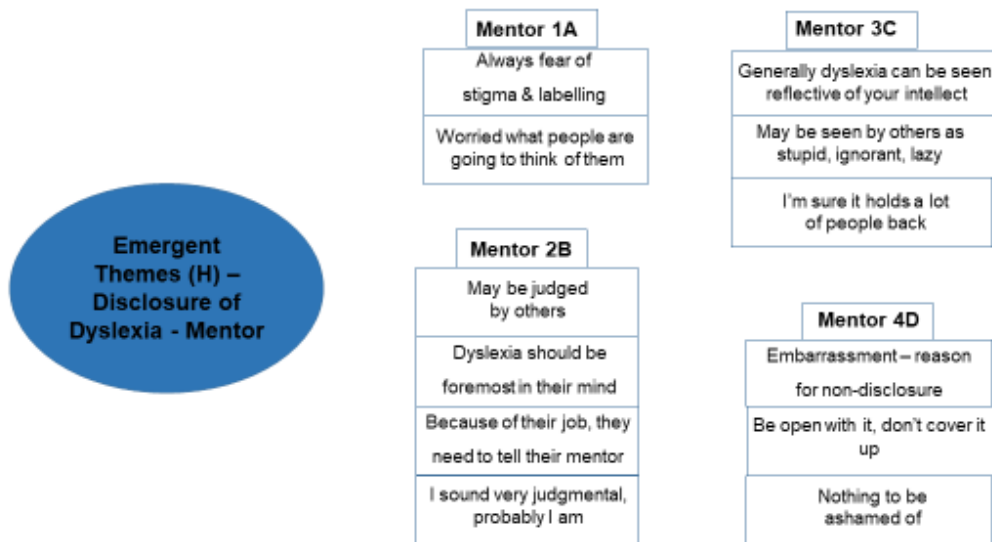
Emergent Themes (H) – Disclosure of Dyslexia - Mentor

Mentor 1A

Always fear of stigma & labelling

Worried what people are going to think of them

Mentor 2B

May be judged by others

Dyslexia should be foremost in their mind

Because of their job, they need to tell their mentor

I sound very judgmental, probably I am

Mentor 3C

Generally dyslexia can be seen reflective of your intellect

May be seen by others as stupid, ignorant, lazy

I'm sure it holds a lot of people back

Mentor 4D

Embarrassment – reason for non-disclosure

Be open with it, don't cover it up

Nothing to be ashamed of